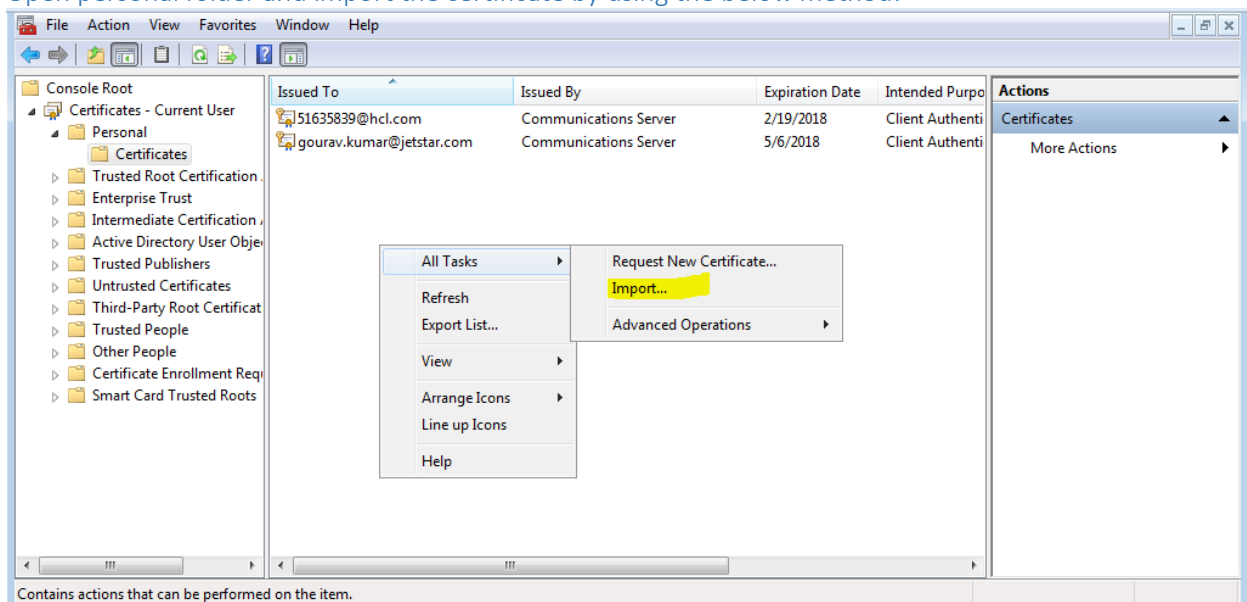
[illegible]

File Action View Favorites Window Help

Console Root
Certificates - Current User
Personal
Certificates
Trusted Root Certification
Enterprise Trust
Intermediate Certification
Active Directory User Obje
Trusted Publishers
Untrusted Certificates
Third-Party Root Certificat
Trusted People
Other People
Certificate Enrollment Req
Smart Card Trusted Roots

| Issued To | Issued By | Expiration Date | Intended Purpo |
|---|---|---|---|
| 51635839@hcl.com | Communications Server | 2/19/2018 | Client Authenti |
| gourav.kumar@jetstar.com | Communications Server | 5/6/2018 | Client Authenti |

All Tasks
Refresh
Export List...
View
Arrange Icons
Line up Icons
Help

Request New Certificate...
Import...
Advanced Operations

Actions
Certificates
More Actions

Contains actions that can be performed on the item.